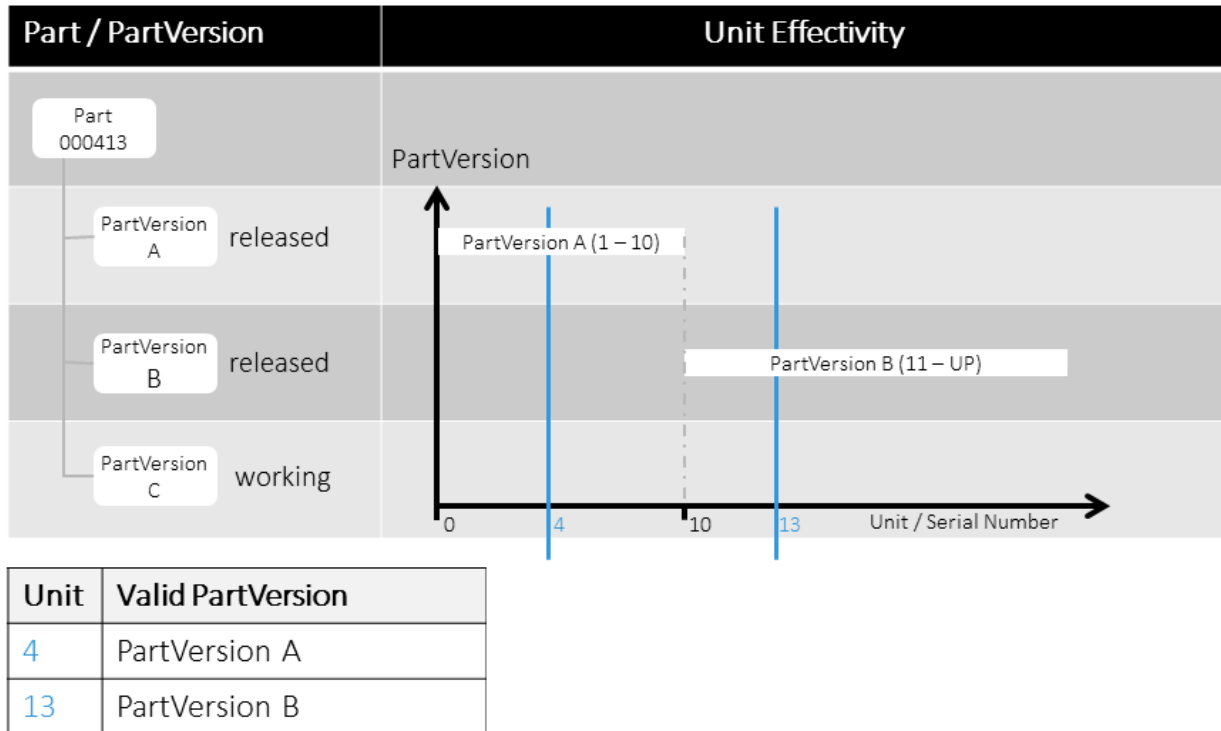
| Part / PartVersion | Unit Effectivity |
|---|---|

Part 000413

PartVersion A released

PartVersion B released

PartVersion C working

PartVersion

PartVersion A (1 – 10)

PartVersion B (11 – UP)

0 4 10 13 Unit / Serial Number

| Unit | Valid PartVersion |
|---|---|
| 4 | PartVersion A |
| 13 | PartVersion B |